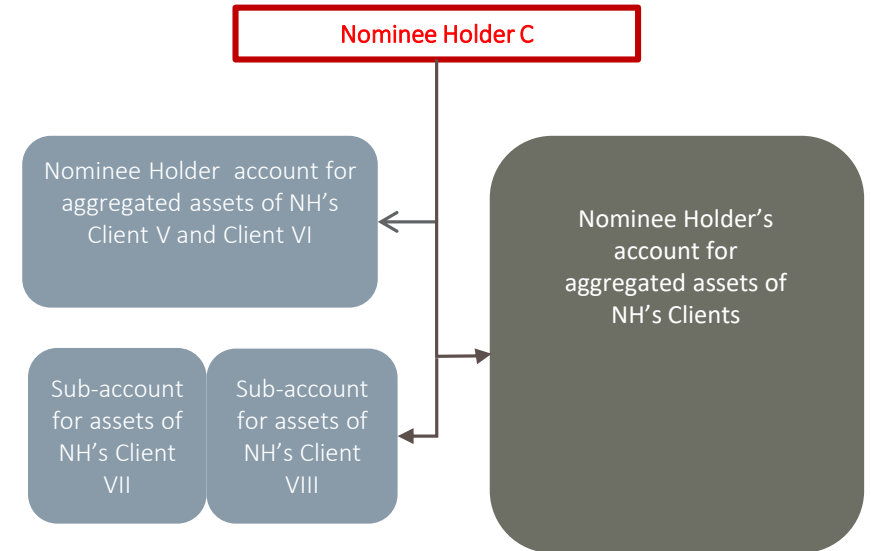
Nominee Holder C

Nominee Holder account for aggregated assets of NH's Client V and Client VI

Nominee Holder's account for aggregated assets of NH's Clients

Sub-account for assets of NH's Client VII

Sub-account for assets of NH's Client VIII